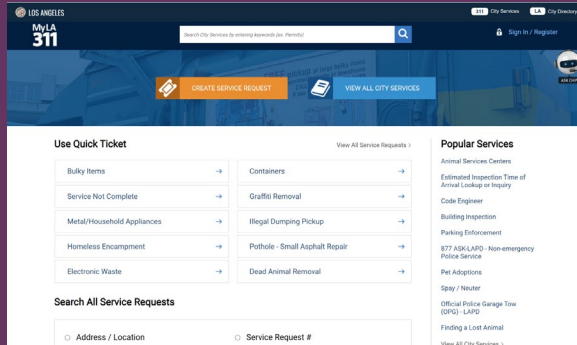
LOS ANGELES

311 City Services LA City Directory

MyLA 311

Search City Services by entering keywords (ex. Permits)

Sign In / Register

CREATE SERVICE REQUEST

VIEW ALL CITY SERVICES

ASK CHIP

Use Quick Ticket

View All Service Requests >

| | |
|---|---|
| Bulky Items → | Containers → |
| Service Not Complete → | Graffiti Removal → |
| Metal/Household Appliances → | Illegal Dumping Pickup → |
| Homeless Encampment → | Pothole - Small Asphalt Repair → |
| Electronic Waste → | Dead Animal Removal → |

Search All Service Requests

Address / Location

Service Request #

Popular Services

Animal Services Centers

Estimated Inspection Time of Arrival Lookup or Inquiry

Code Engineer

Building Inspection

Parking Enforcement

877 ASK-LAPD - Non-emergency Police Service

Pet Adoptions

Spay / Neuter

Official Police Garage Tow (OPG) - LAPD

Finding a Lost Animal

View All City Services >